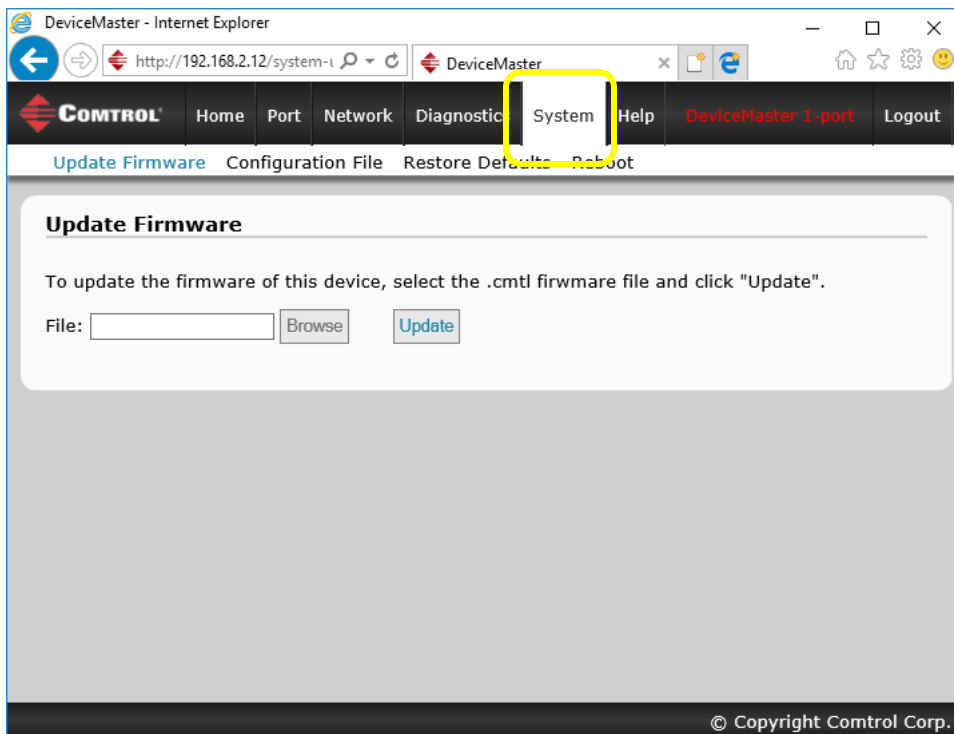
DeviceMaster - Internet Explorer

http://192.168.2.12/system-u

DeviceMaster

COMTROL

Home Port Network Diagnostics System Help DeviceMaster 1-port Logout

Update Firmware Configuration File Restore Defaults Reboot

Update Firmware

To update the firmware of this device, select the .cmtl firwmare file and click "Update".

File: Browse Update

© Copyright Comtrol Corp.